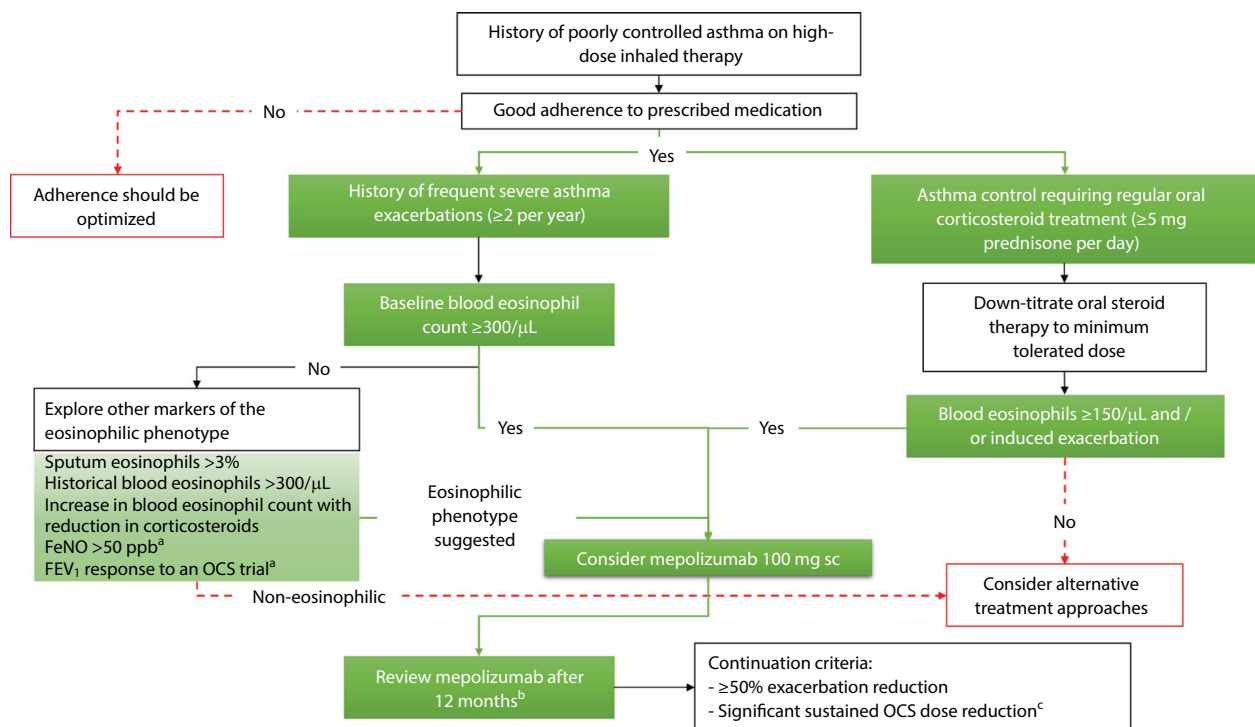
History of poorly controlled asthma on high-dose inhaled therapy

Good adherence to prescribed medication

No

Adherence should be optimized

Yes

History of frequent severe asthma exacerbations (≥2 per year)

Asthma control requiring regular oral corticosteroid treatment (≥5 mg prednisone per day)

Baseline blood eosinophil count ≥300/μL

Down-titrate oral steroid therapy to minimum tolerated dose

No

Explore other markers of the eosinophilic phenotype

Yes

Yes

Blood eosinophils ≥150/μL and / or induced exacerbation

Sputum eosinophils >3%
Historical blood eosinophils >300/μL
Increase in blood eosinophil count with reduction in corticosteroids
FeNO >50 ppb$^a$
FEV$_1$ response to an OCS trial$^a$

Eosinophilic phenotype suggested

No

Consider mepolizumab 100 mg sc

Non-eosinophilic

Consider alternative treatment approaches

Review mepolizumab after 12 months$^b$

Continuation criteria:
- ≥50% exacerbation reduction
- Significant sustained OCS dose reduction$^c$